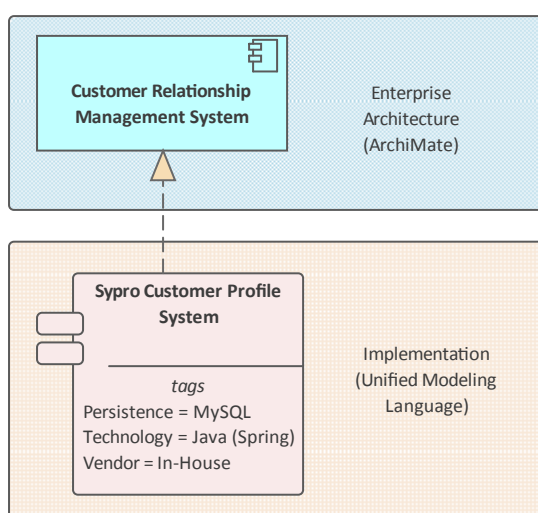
Customer Relationship Management System

Enterprise Architecture (ArchiMate)

Sypro Customer Profile System

tags
Persistence = MySQL
Technology = Java (Spring)
Vendor = In-House

Implementation (Unified Modeling Language)